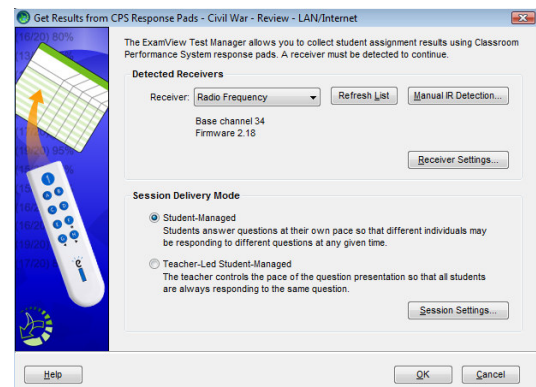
Get Results from CPS Response Pads - Civil War - Review - LAN/Internet

The ExamView Test Manager allows you to collect student assignment results using Classroom Performance System response pads. A receiver must be detected to continue.

Detected Receivers

Receiver: Radio Frequency

Refresh List

Manual IR Detection...

Base channel 34
Firmware 2.18

Receiver Settings...

Session Delivery Mode

Student-Managed
Students answer questions at their own pace so that different individuals may be responding to different questions at any given time.

Teacher-Led Student-Managed
The teacher controls the pace of the question presentation so that all students are always responding to the same question.

Session Settings...

Help

OK

Cancel